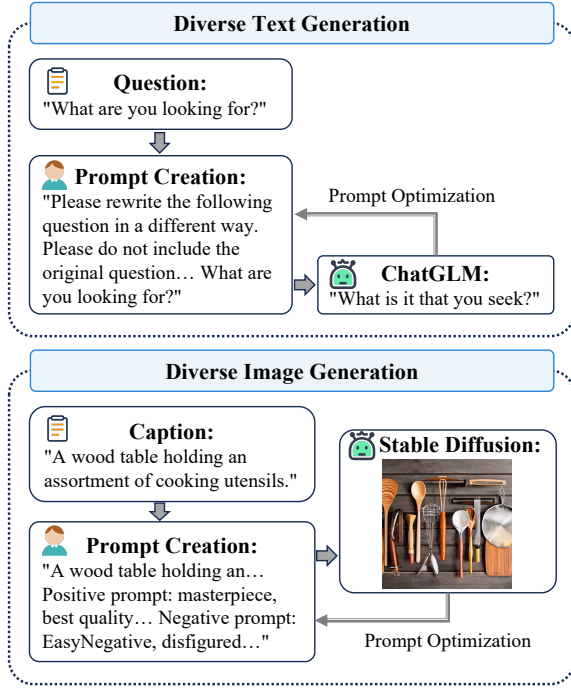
Diverse Text Generation

Question:
"What are you looking for?"

Prompt Creation:
"Please rewrite the following question in a different way. Please do not include the original question… What are you looking for?"

Prompt Optimization

ChatGLM:
"What is it that you seek?"

Diverse Image Generation

Caption:
"A wood table holding an assortment of cooking utensils."

Stable Diffusion:

Prompt Creation:
"A wood table holding an… Positive prompt: masterpiece, best quality… Negative prompt: EasyNegative, disfigured…"

Prompt Optimization